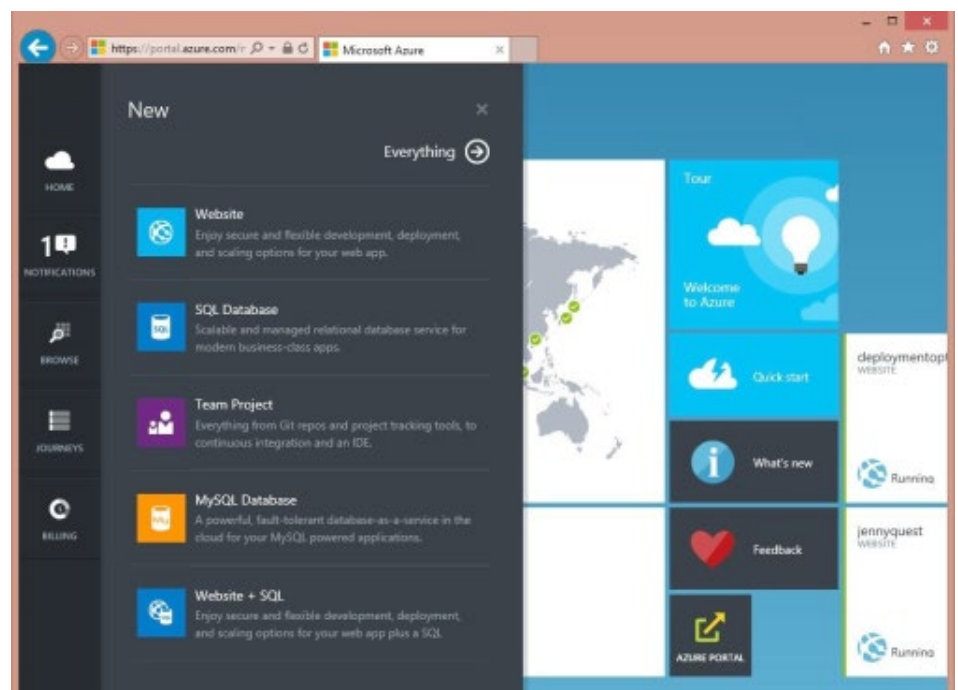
https://portal.azure.com/r
Microsoft Azure

HOME
1
NOTIFICATIONS
BROWSE
JOURNEYS
BILLING

New
×
Everything

Website
Enjoy secure and flexible development, deployment, and scaling options for your web app.

SQL Database
Scalable and managed relational database service for modern business-class apps.

Team Project
Everything from Git repos and project tracking tools, to continuous integration and an IDE.

MySQL Database
A powerful, fault-tolerant database-as-a-service in the cloud for your MySQL powered applications.

Website + SQL
Enjoy secure and flexible development, deployment, and scaling options for your web app plus a SQL

Tour
Welcome to Azure

Quick start

What's new

Feedback

AZURE PORTAL

deploymentopt
WEBSITE
Running

jennyquest
WEBSITE
Running